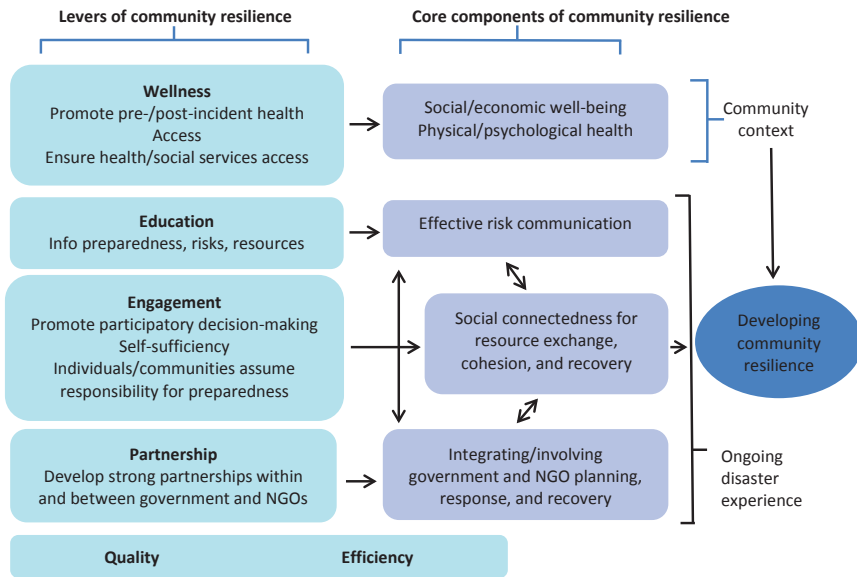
Levers of community resilience

Core components of community resilience

Wellness
Promote pre-/post-incident health
Access
Ensure health/social services access

Social/economic well-being
Physical/psychological health

Community context

Education
Info preparedness, risks, resources

Effective risk communication

Engagement
Promote participatory decision-making
Self-sufficiency
Individuals/communities assume responsibility for preparedness

Social connectedness for resource exchange, cohesion, and recovery

Developing community resilience

Partnership
Develop strong partnerships within and between government and NGOs

Integrating/involving government and NGO planning, response, and recovery

Ongoing disaster experience

Quality

Efficiency